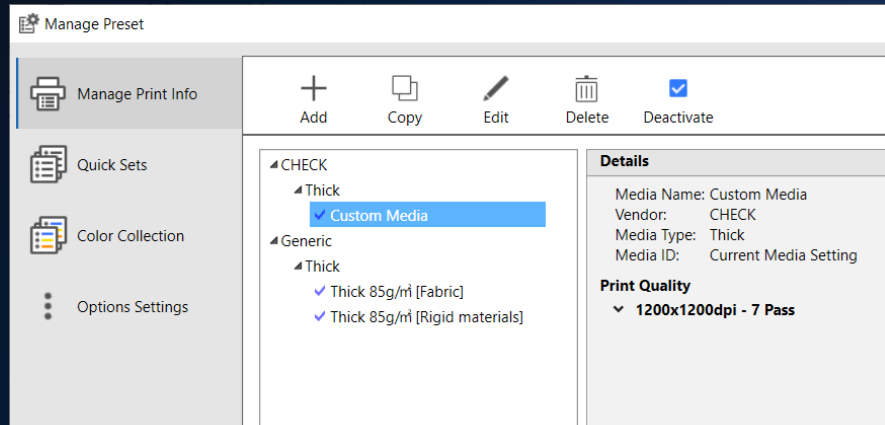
Manage Preset

Manage Print Info

Quick Sets

Color Collection

Options Settings

Add
Copy
Edit
Delete
Deactivate

CHECK
Thick
Custom Media
Generic
Thick
Thick 85g/㎡ [Fabric]
Thick 85g/㎡ [Rigid materials]

Details

| | |
|---|---|
| Media Name: | Custom Media |
| Vendor: | CHECK |
| Media Type: | Thick |
| Media ID: | Current Media Setting |

Print Quality
1200x1200dpi - 7 Pass